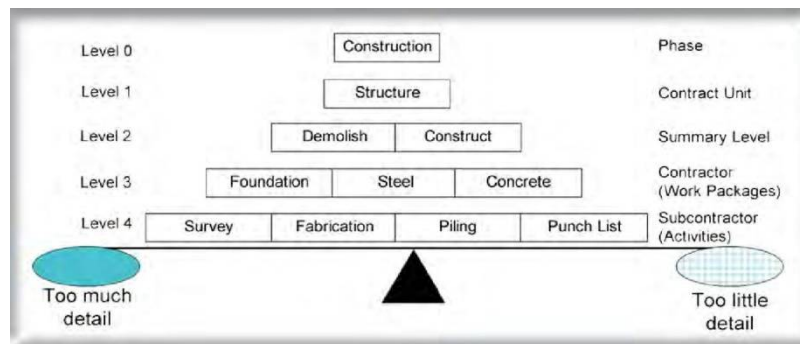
Level 0
Construction
Phase

Level 1
Structure
Contract Unit

Level 2
Demolish
Construct
Summary Level

Level 3
Foundation
Steel
Concrete
Contractor (Work Packages)

Level 4
Survey
Fabrication
Piling
Punch List
Subcontractor (Activities)

Too much detail

Too little detail